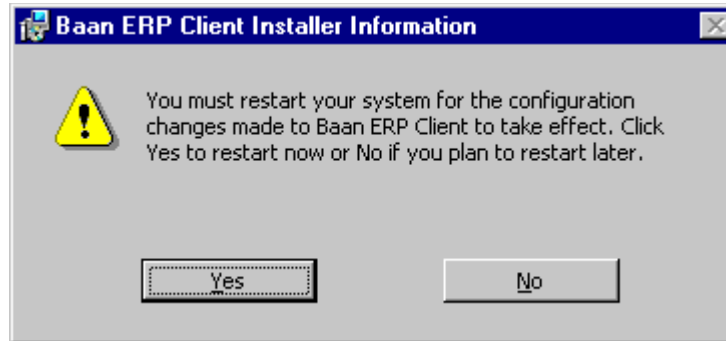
Baan ERP Client Installer Information

You must restart your system for the configuration changes made to Baan ERP Client to take effect. Click Yes to restart now or No if you plan to restart later.

Yes

No